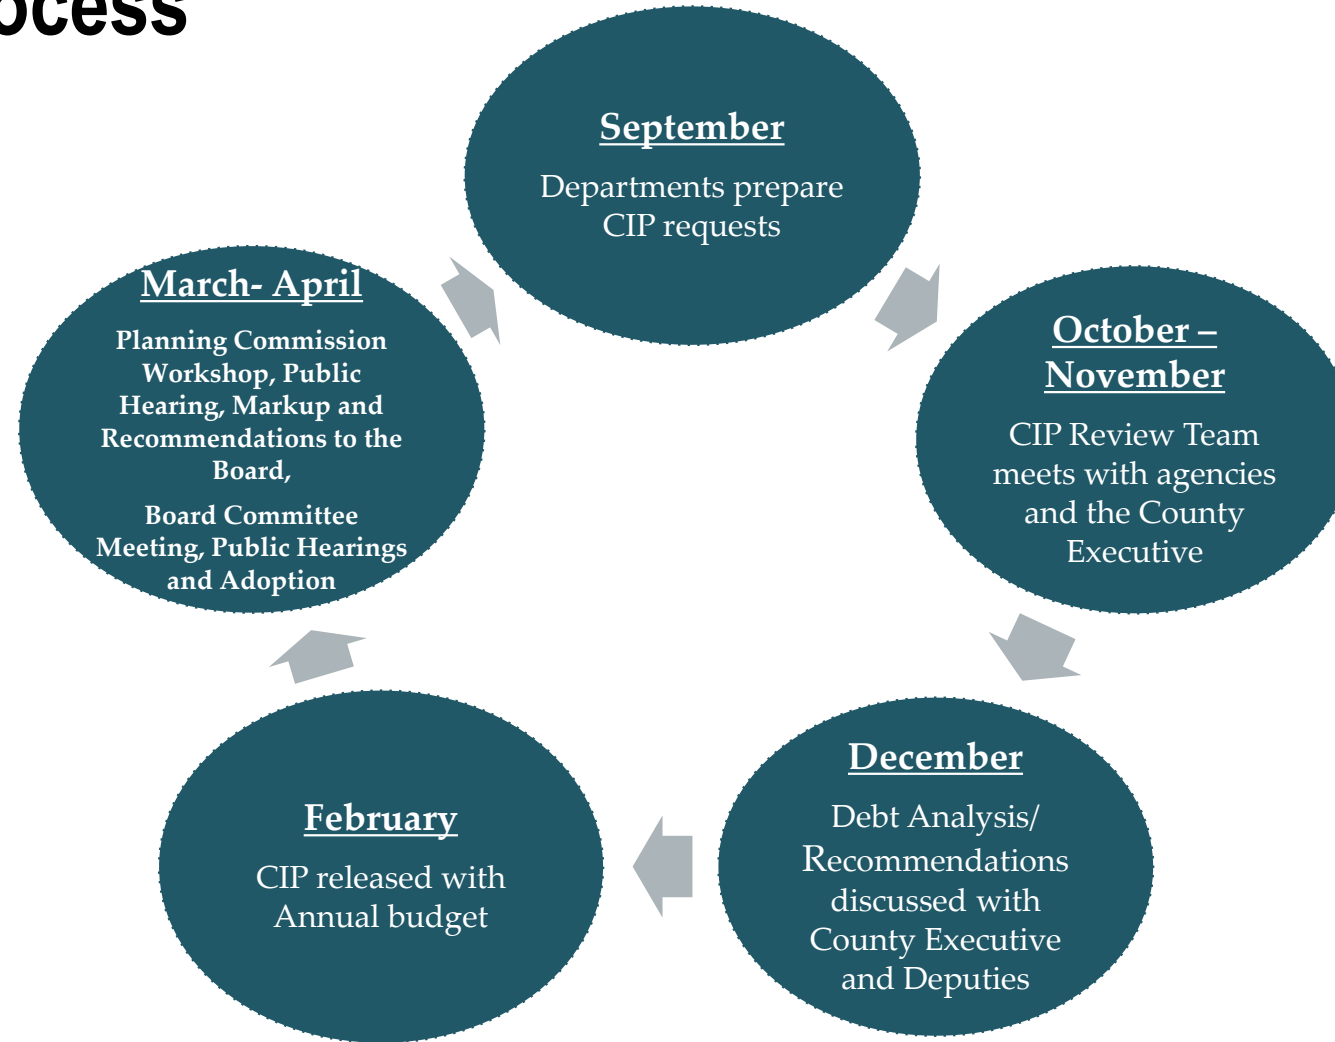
ocess

September

Departments prepare CIP requests

October – November

CIP Review Team meets with agencies and the County Executive

December

Debt Analysis/ Recommendations discussed with County Executive and Deputies

February

CIP released with Annual budget

March- April

Planning Commission Workshop, Public Hearing, Markup and Recommendations to the Board,

Board Committee Meeting, Public Hearings and Adoption